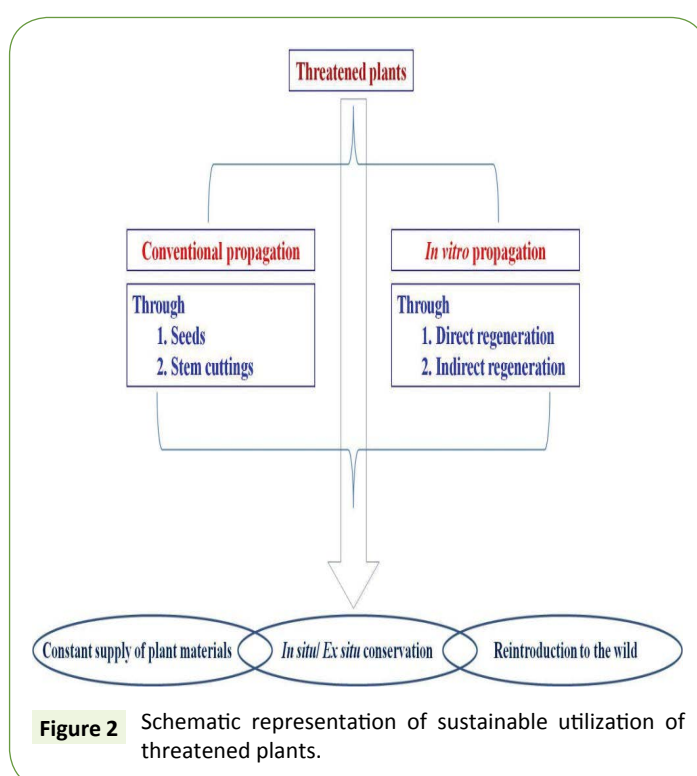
Threatened plants

Conventional propagation

Through
1. Seeds
2. Stem cuttings

In vitro propagation

Through
1. Direct regeneration
2. Indirect regeneration

Constant supply of plant materials

In situ/ Ex situ conservation

Reintroduction to the wild

Figure 2 Schematic representation of sustainable utilization of threatened plants.